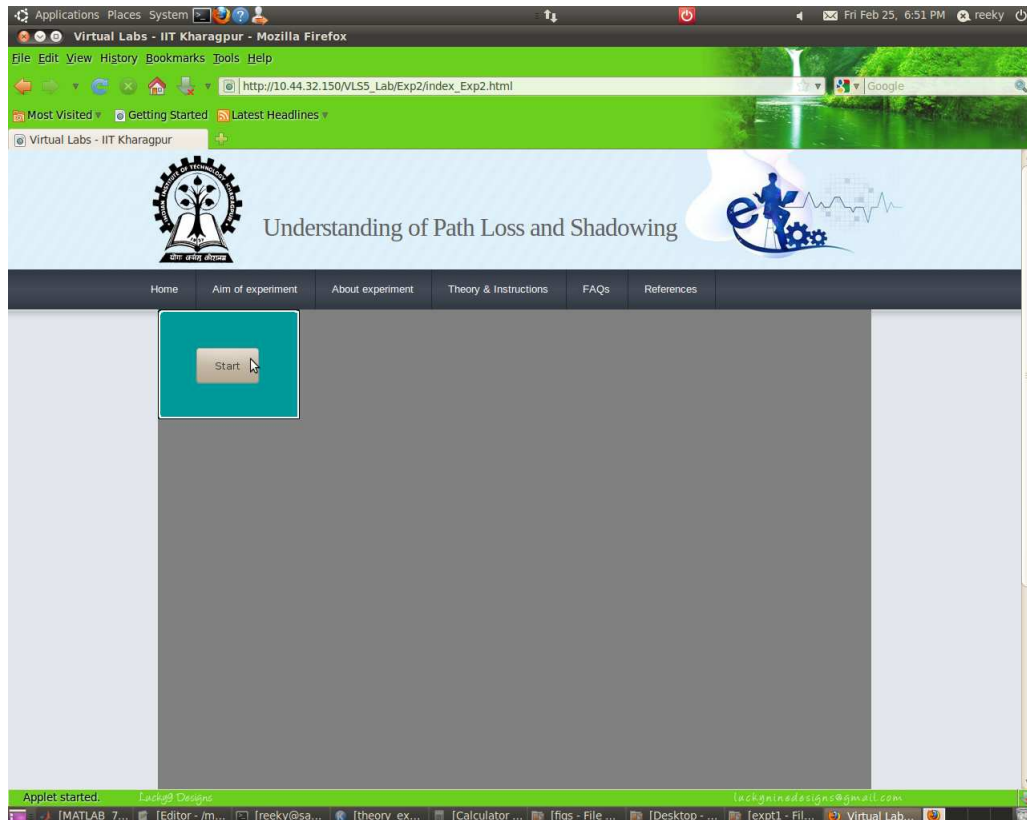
Applications Places System
Fri Feb 25, 6:51 PM reeky
Virtual Labs - IIT Kharagpur - Mozilla Firefox
File Edit View History Bookmarks Tools Help
http://10.44.32.150/VLS5_Lab/Exp2/index_Exp2.html
Google
Most Visited Getting Started Latest Headlines
Virtual Labs - IIT Kharagpur

INDIAN INSTITUTE OF TECHNOLOGY KHARAGPUR
योगः कर्मसु कौशलम्

Understanding of Path Loss and Shadowing

Home | Aim of experiment | About experiment | Theory & Instructions | FAQs | References

Start

Applet started. Luckg9 Designs luckyninedesigns@gmail.com

[MATLAB 7... [Editor - /m... [reeky@sa... [theory ex... [Calculator ... [figs - File ... [Desktop - ... [expt1 - Fil... Virtual Lab...